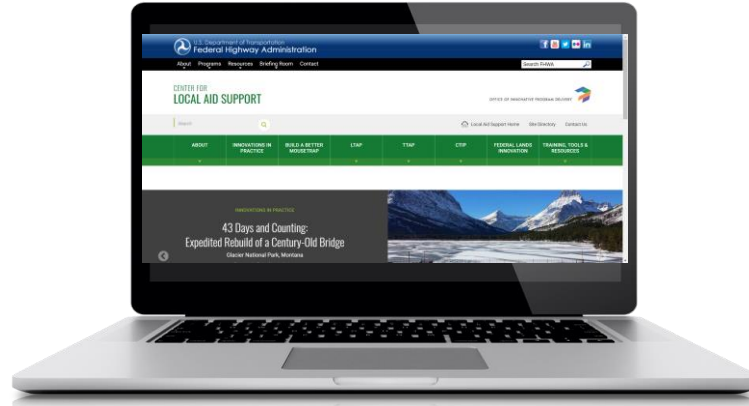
U.S. Department of Transportation
Federal Highway Administration

About Programs Resources Briefing Room Contact

Search FHWA

CENTER FOR
LOCAL AID SUPPORT

OFFICE OF INNOVATIVE PROGRAM DELIVERY

Search

Local Aid Support Home Site Directory Contact Us

ABOUT | INNOVATIONS IN PRACTICE | BUILD A BETTER MOUSETRAP | LTAP | TTAP | CTIP | FEDERAL LANDS INNOVATION | TRAINING, TOOLS & RESOURCES

INNOVATIONS IN PRACTICE

43 Days and Counting:
Expedited Rebuild of a Century-Old Bridge

Glacier National Park, Montana